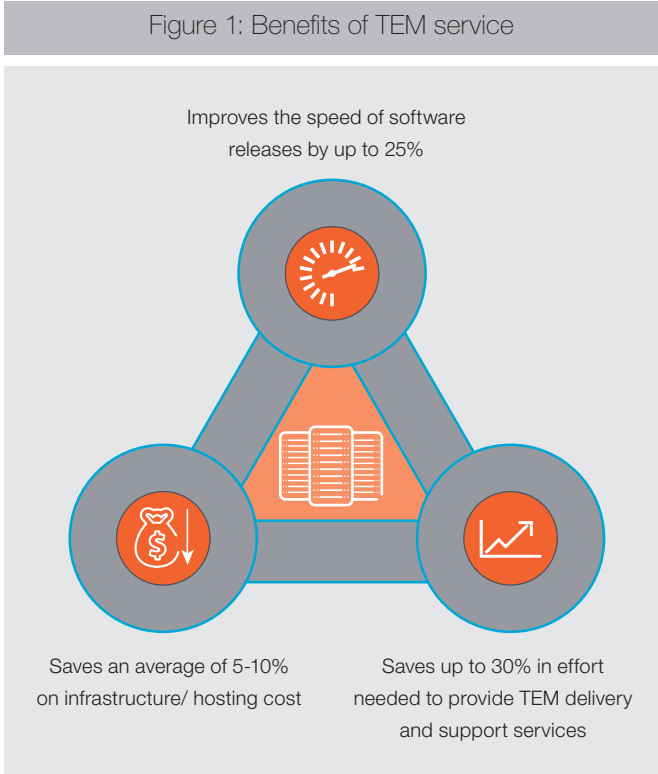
Figure 1: Benefits of TEM service

Improves the speed of software releases by up to 25%

Saves an average of 5-10% on infrastructure/ hosting cost

Saves up to 30% in effort needed to provide TEM delivery and support services